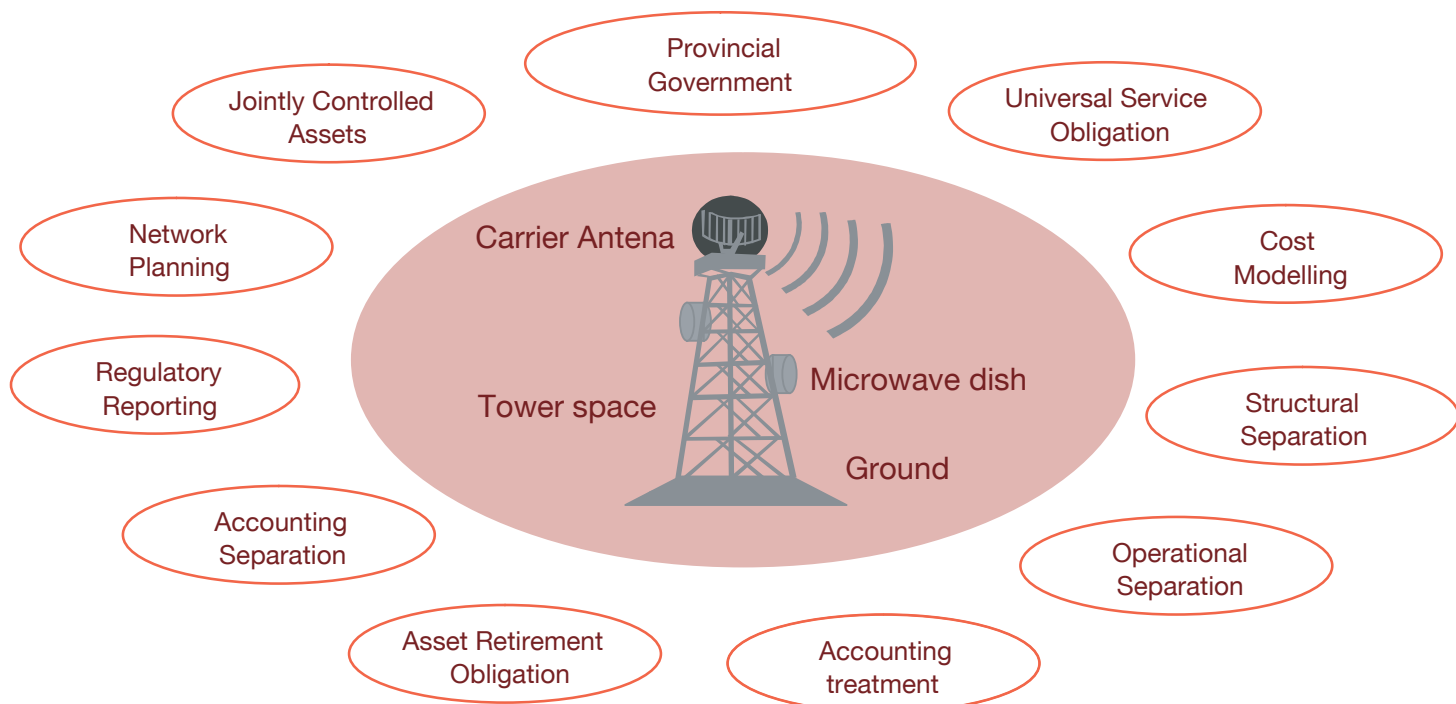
Provincial Government

Jointly Controlled Assets

Universal Service Obligation

Network Planning

Cost Modelling

Regulatory Reporting

Structural Separation

Accounting Separation

Operational Separation

Asset Retirement Obligation

Accounting treatment

Carrier Antena

Microwave dish

Tower space

Ground